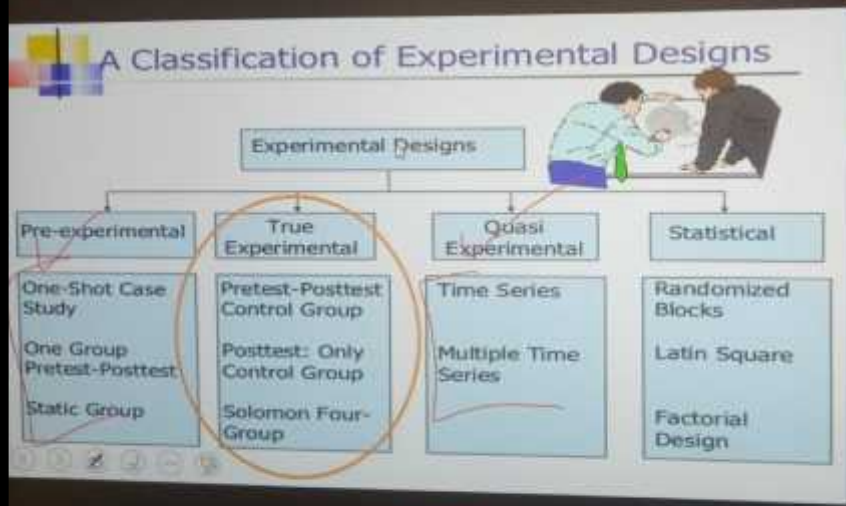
A Classification of Experimental Designs

Experimental Designs

Pre-experimental

True Experimental

Quasi Experimental

Statistical

One-Shot Case Study

One Group Pretest-Posttest

Static Group

Pretest-Posttest Control Group

Posttest: Only Control Group

Solomon Four-Group

Time Series

Multiple Time Series

Randomized Blocks

Latin Square

Factorial Design